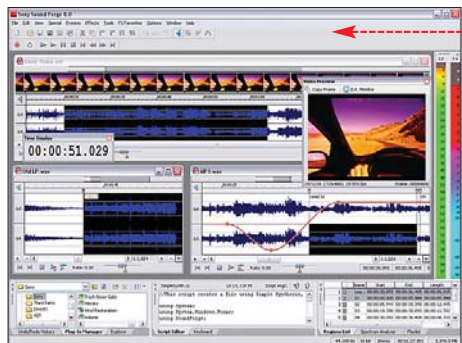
Sony Sound Forge 8.0

File Edit View Special Process Effects Tools FX Favorites Options Window Help

Time Display

00:00:51.029

Video Preview

Copy Frame

Old LP.wav

MP3.wav

//This script creates a file using Simple Synthesis,

using System;
using System.Windows.Forms;
using SoundForge;

Script Editor

Keyboard

Undo/Redo History

Plug-In Manager

Explorer

Regions List

Spectrum Analysis

Playlist